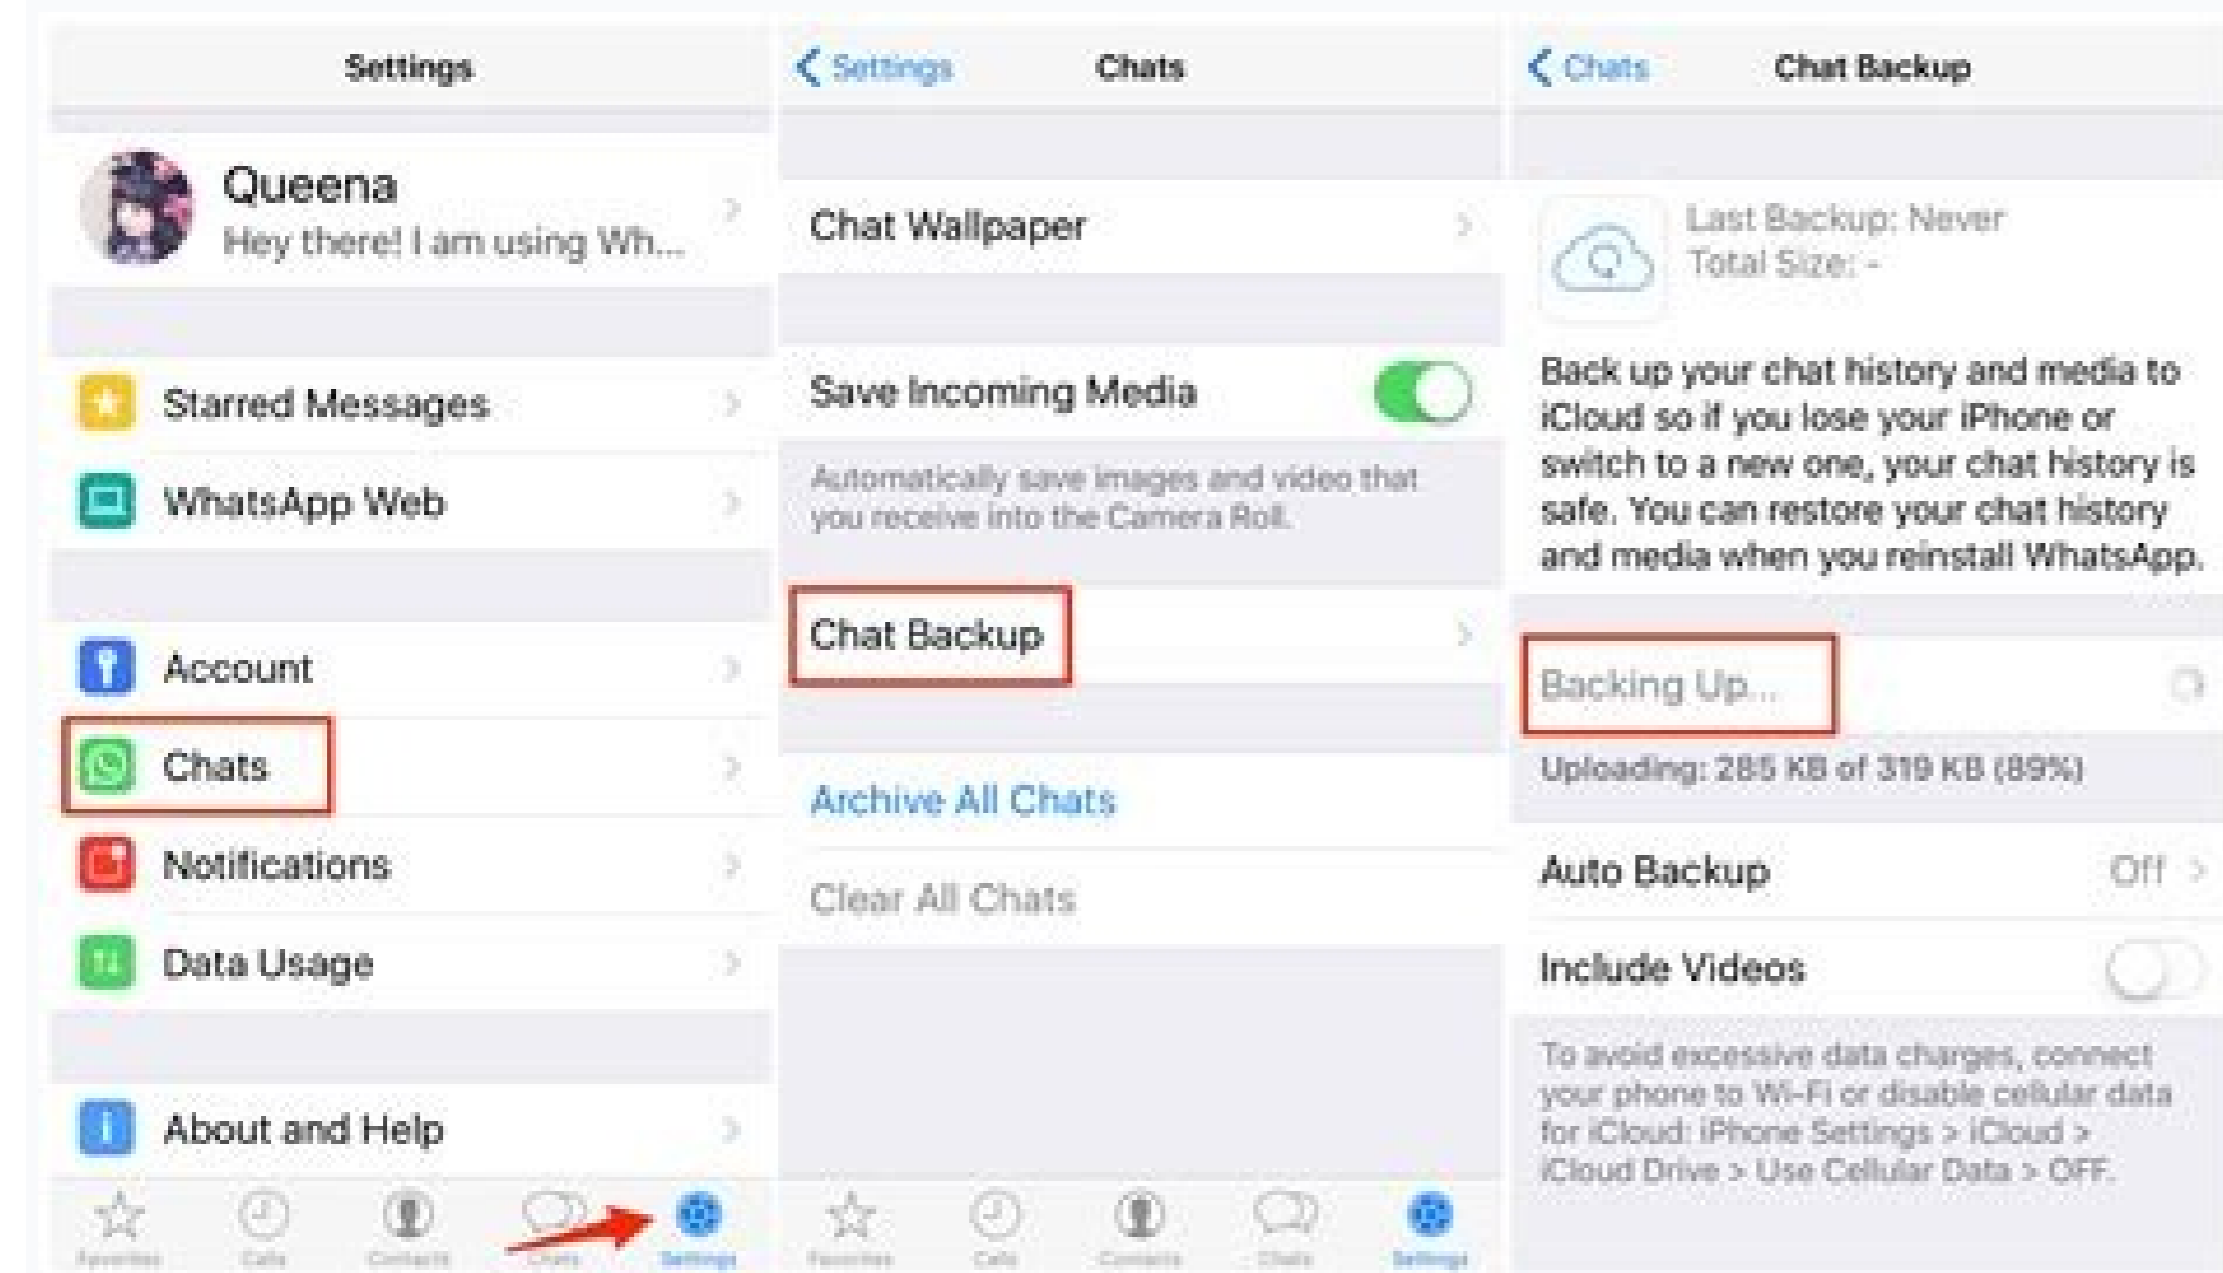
Settings

Queena
Hey there! I am using Wh...

Starred Messages

WhatsApp Web

Account

Chats

Notifications

Data Usage

About and Help

Favorites Calls Contacts Chats Settings

Settings Chats

Chat Wallpaper

Save Incoming Media

Automatically save images and video that you receive into the Camera Roll.

Chat Backup

Archive All Chats

Clear All Chats

Favorites Calls Contacts Chats Settings

Chats Chat Backup

Last Backup: Never
Total Size: -

Back up your chat history and media to iCloud so if you lose your iPhone or switch to a new one, your chat history is safe. You can restore your chat history and media when you reinstall WhatsApp.

Backing Up...

Uploading: 285 KB of 319 KB (89%)

Auto Backup Off

Include Videos

To avoid excessive data charges, connect your phone to Wi-Fi or disable cellular data for iCloud: iPhone Settings > iCloud > iCloud Drive > Use Cellular Data > OFF.